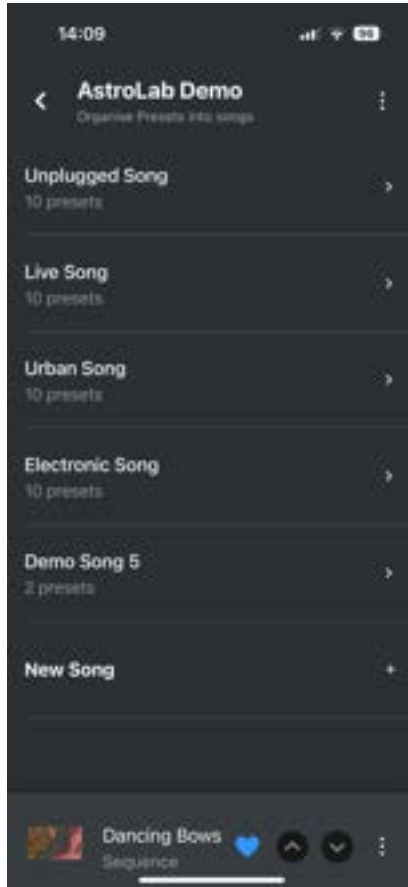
14:09

AstroLab Demo
Organise Presets into songs

Unplugged Song
10 presets

Live Song
10 presets

Urban Song
10 presets

Electronic Song
10 presets

Demo Song 5
2 presets

New Song
+

Dancing Bows
Sequence